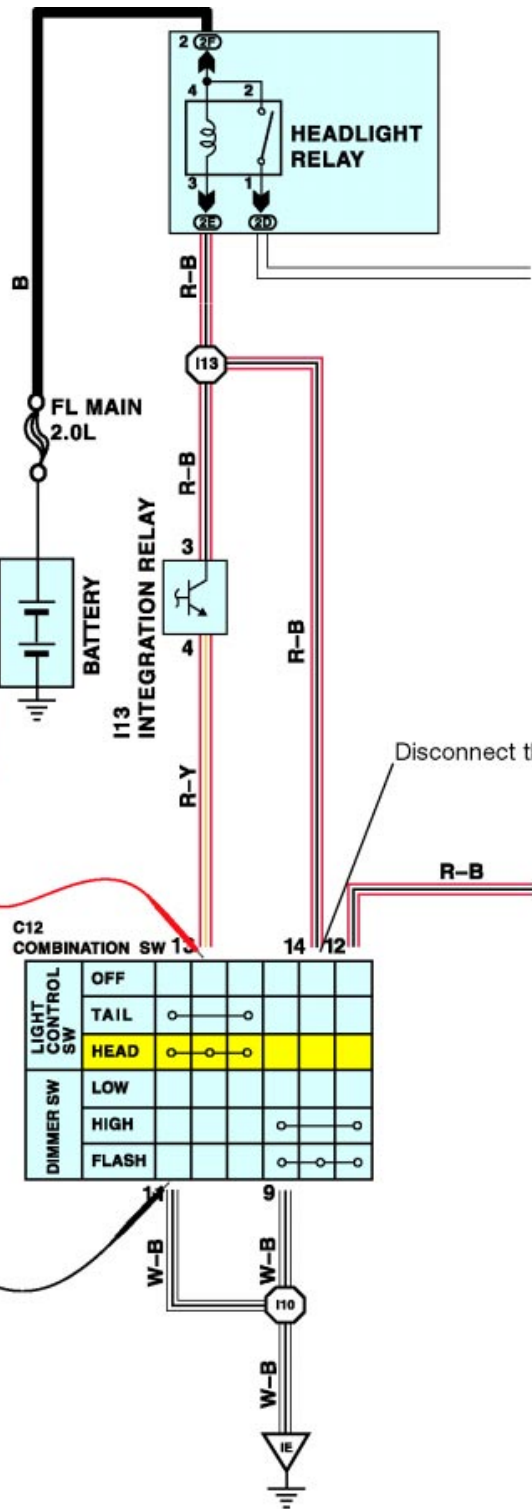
2 2F
4 2
HEADLIGHT RELAY
3 1
2E 2D
B
R–B
I13
FL MAIN 2.0L
R–B
3
BATTERY
INTEGRATION RELAY
I13
4
R–B
R–Y
Disconnect t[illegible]
R–B
C12
COMBINATION SW 13
14 12

| LIGHT CONTROL SW | OFF |
|---|---|
| | TAIL |
| | HEAD |
| DIMMER SW | LOW |
| | HIGH |
| | FLASH |

11
9
W–B
W–B
I10
W–B
IE